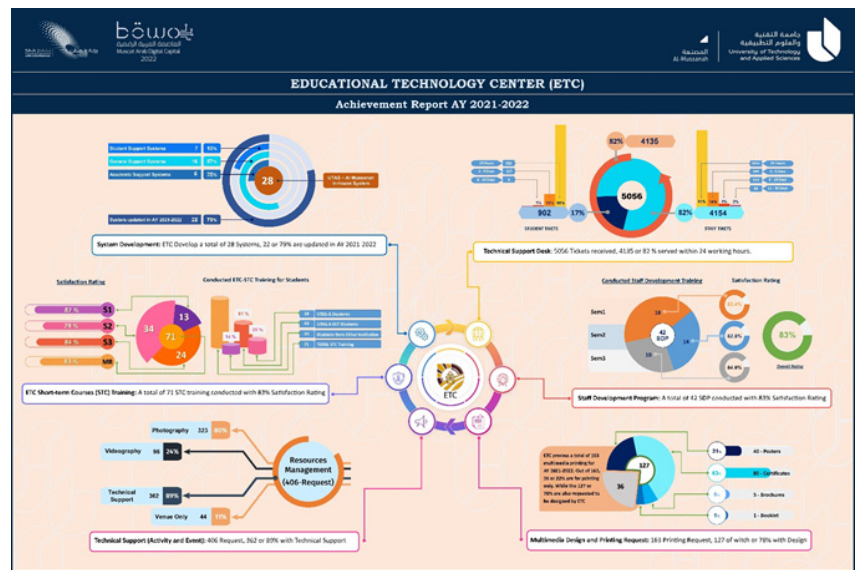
Muscat Arab Digital Capital 2022

جامعة التقنية والعلوم التطبيقية
University of Technology and Applied Sciences
المصنعة
Al-Mussanah

EDUCATIONAL TECHNOLOGY CENTER (ETC)

Achievement Report AY 2021-2022

Student Support Systems 7 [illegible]
General Support Systems 16 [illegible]
Academic Support Systems 6 75%
28
UTAS – Al-Mussanah in-house Systems
Systems updated in AY 2021-2022 22 79%

System Development: ETC Develop a total of 28 Systems, 22 or 79% are updated in AY 2021-2022

82% 4135
5056
902 17% 82% 4154
STUDENT TICKETS STAFF TICKETS

Technical Support Desk: 5056 Tickets received, 4135 or 82 % served within 24 working hours.

Satisfaction Rating
Conducted ETC-STC Training for Students
87 % S1
79 % S2
84 % S3
83 % MB
34 13 71 24

ETC Short-term Courses (STC) Training: A total of 71 STC training conducted with 83% Satisfaction Rating

Conducted Staff Development Training
Satisfaction Rating
Sem1
Sem2
Sem3
42 SDP
83%
Overall Rating

Staff Development Program: A total of 42 SDP conducted with 83% Satisfaction Rating

ETC

Photography 323 80%
Videography 96 24%
Technical Support 362 89%
Venue Only 44 11%
Resources Management (406-Request)

Technical Support (Activity and Event): 406 Request, 362 or 89% with Technical Support

ETC process a total of 163 multimedia printing for AY 2021-2022. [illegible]
127
36
42 - Posters
80 - Certificates
5 - Brochures
1 - Booklet

Multimedia Design and Printing Request: 163 Printing Request, 127 of witch or 78% with Design